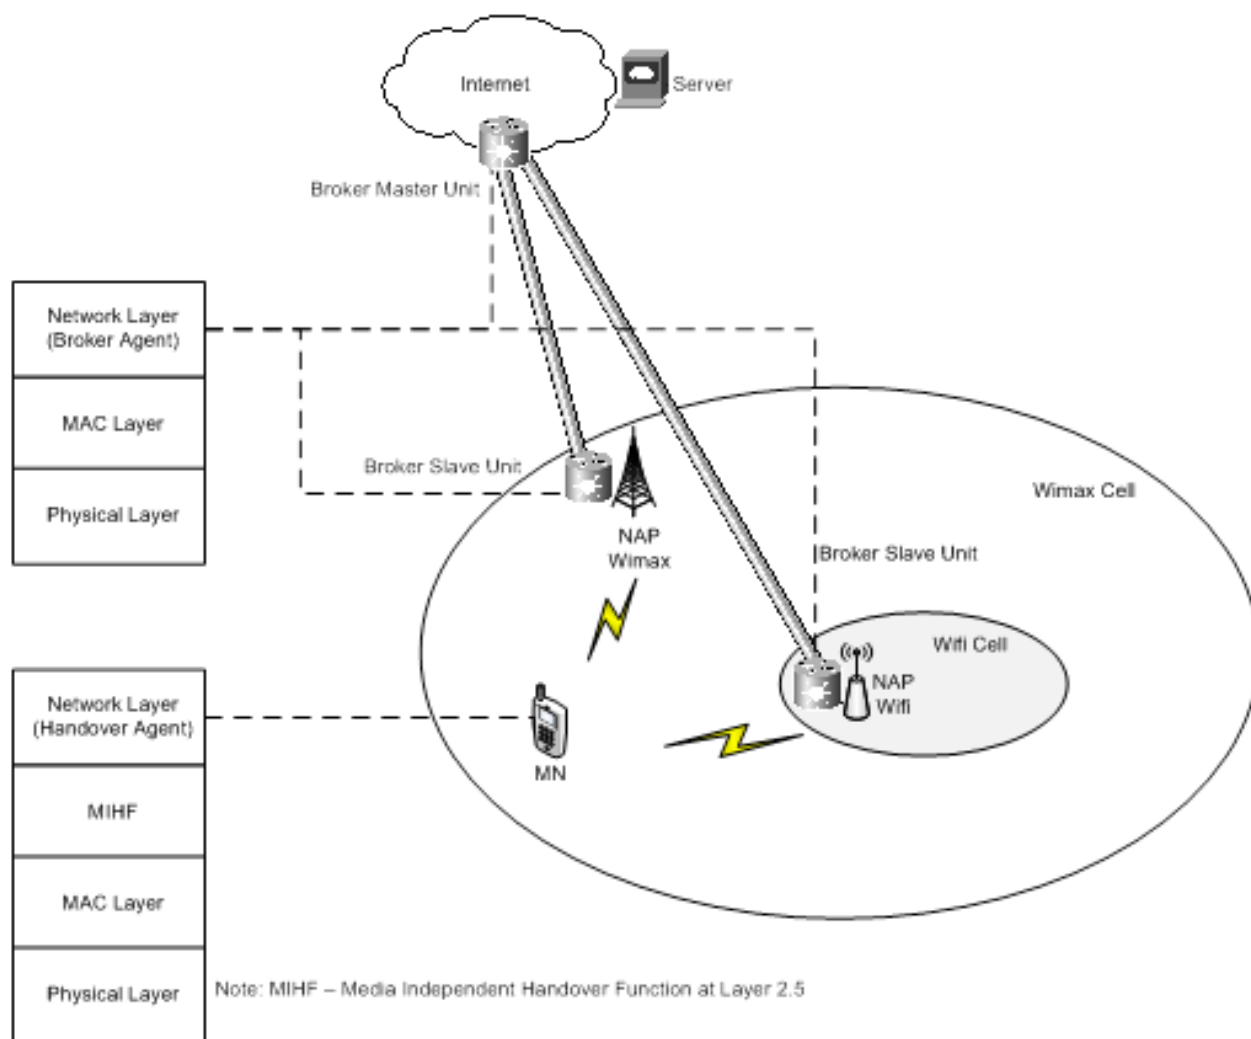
Internet

Server

Broker Master Unit

Network Layer (Broker Agent)

MAC Layer

Physical Layer

Broker Slave Unit

NAP Wimax

Wimax Cell

Broker Slave Unit

Wifi Cell

NAP Wifi

Network Layer (Handover Agent)

MN

MIHF

MAC Layer

Physical Layer

Note: MIHF – Media Independent Handover Function at Layer 2.5